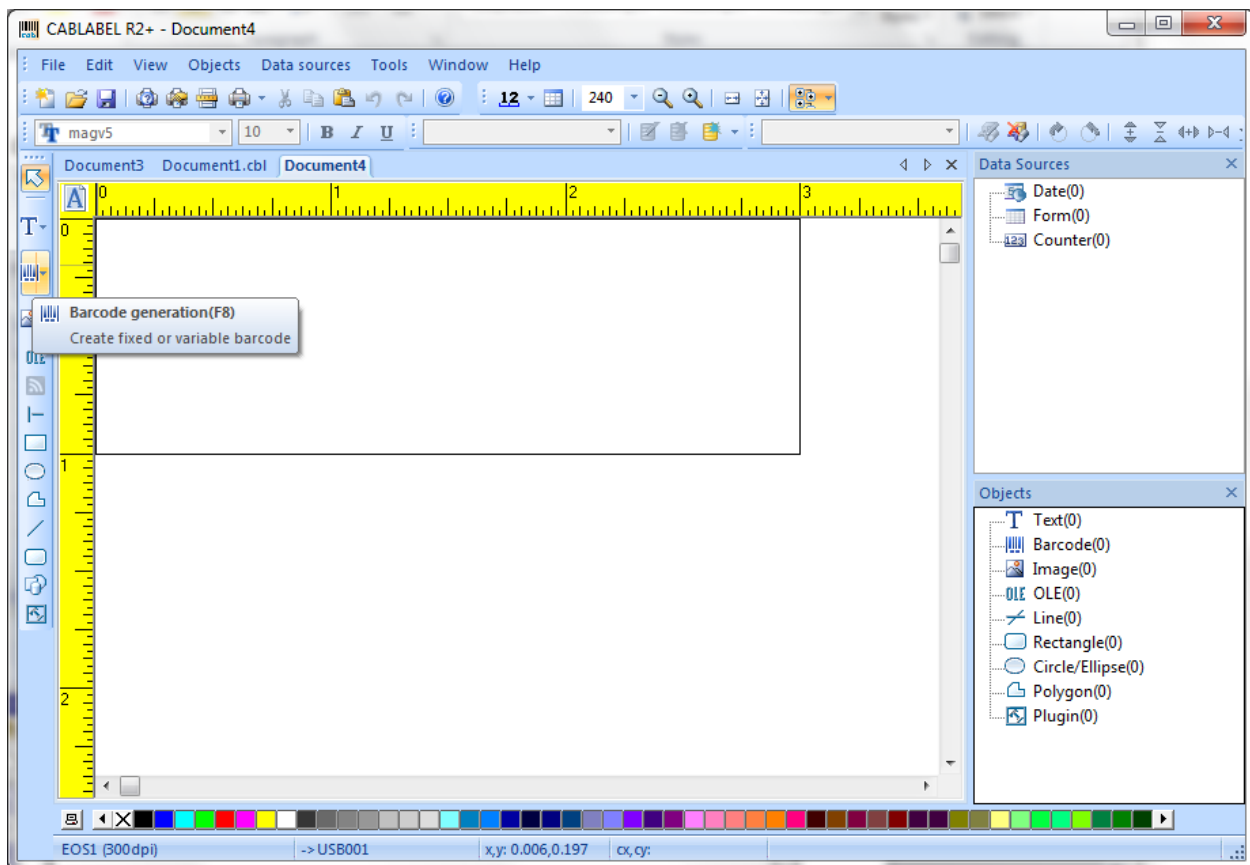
CABLABEL R2+ - Document4

File Edit View Objects Data sources Tools Window Help

12 240

magv5 10 B I U

Document3 Document1.cbl Document4

0 1 2 3

0

1

2

Barcode generation(F8)
Create fixed or variable barcode

OLE

Data Sources
Date(0)
Form(0)
Counter(0)

Objects
Text(0)
Barcode(0)
Image(0)
OLE(0)
Line(0)
Rectangle(0)
Circle/Ellipse(0)
Polygon(0)
Plugin(0)

EOS1 (300dpi) -> USB001 x,y: 0.006,0.197 cx,cy: